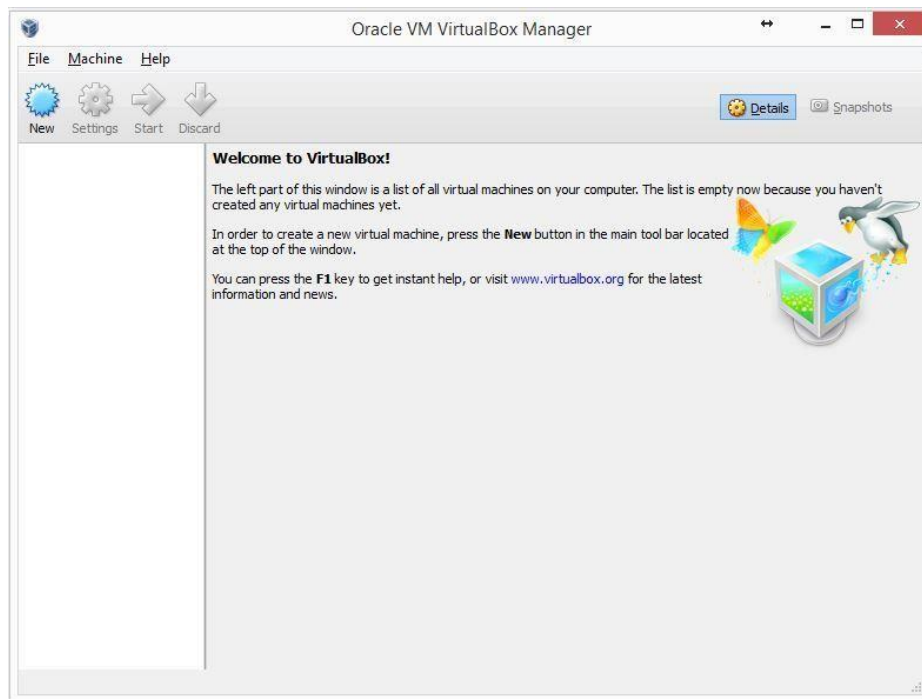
Oracle VM VirtualBox Manager

File Machine Help

New Settings Start Discard

Details Snapshots

Welcome to VirtualBox!

The left part of this window is a list of all virtual machines on your computer. The list is empty now because you haven't created any virtual machines yet.

In order to create a new virtual machine, press the **New** button in the main tool bar located at the top of the window.

You can press the **F1** key to get instant help, or visit www.virtualbox.org for the latest information and news.